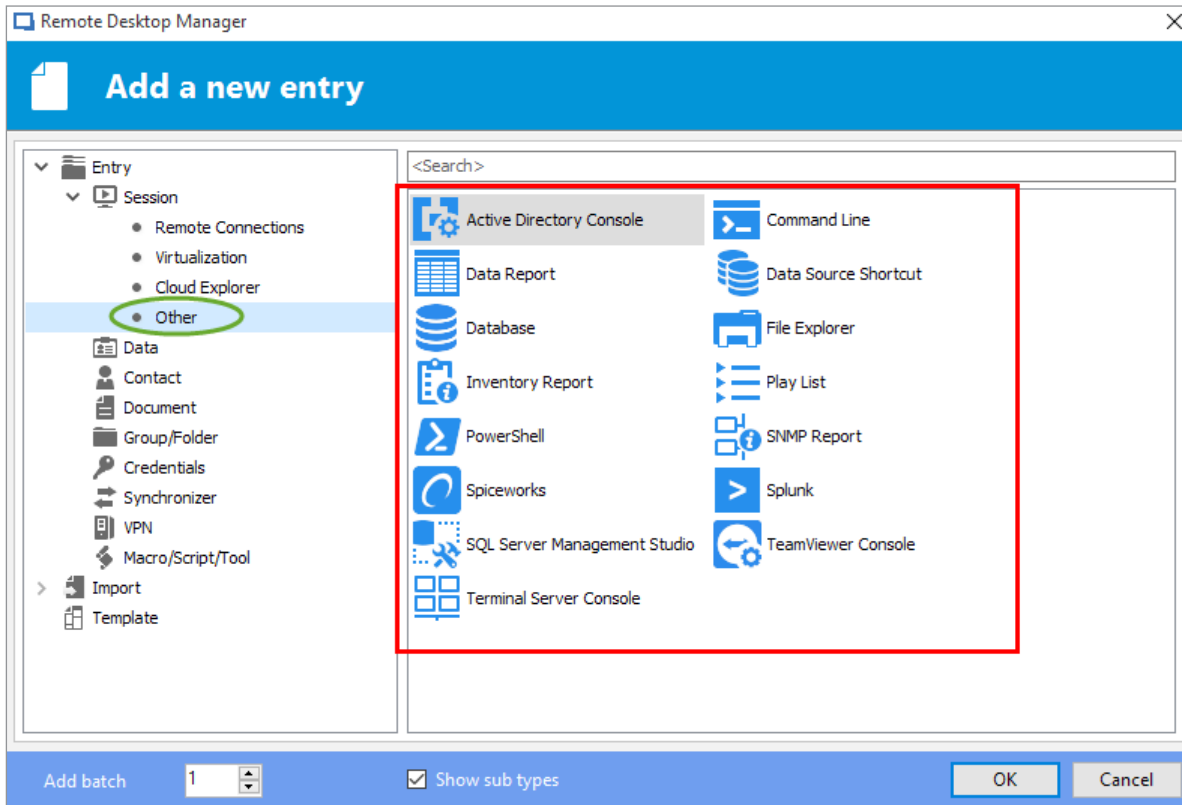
Remote Desktop Manager

Add a new entry

Entry
Session
Remote Connections
Virtualization
Cloud Explorer
Other
Data
Contact
Document
Group/Folder
Credentials
Synchronizer
VPN
Macro/Script/Tool
Import
Template

<Search>

Active Directory Console
Command Line
Data Report
Data Source Shortcut
Database
File Explorer
Inventory Report
Play List
PowerShell
SNMP Report
Spiceworks
Splunk
SQL Server Management Studio
TeamViewer Console
Terminal Server Console

Add batch 1
Show sub types
OK
Cancel